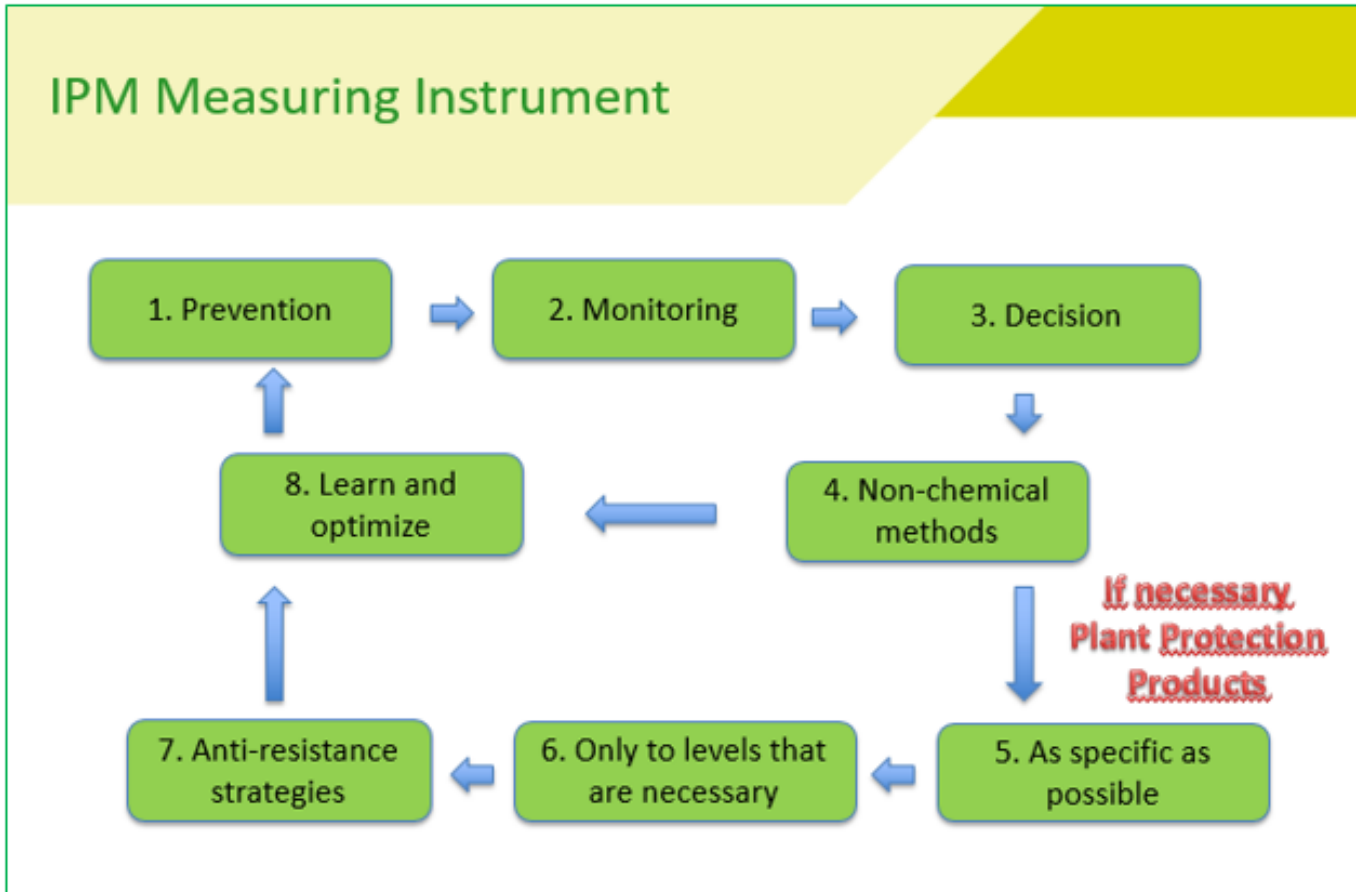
IPM Measuring Instrument

1. Prevention

2. Monitoring

3. Decision

4. Non-chemical methods

If necessary Plant Protection Products

5. As specific as possible

6. Only to levels that are necessary

7. Anti-resistance strategies

8. Learn and optimize